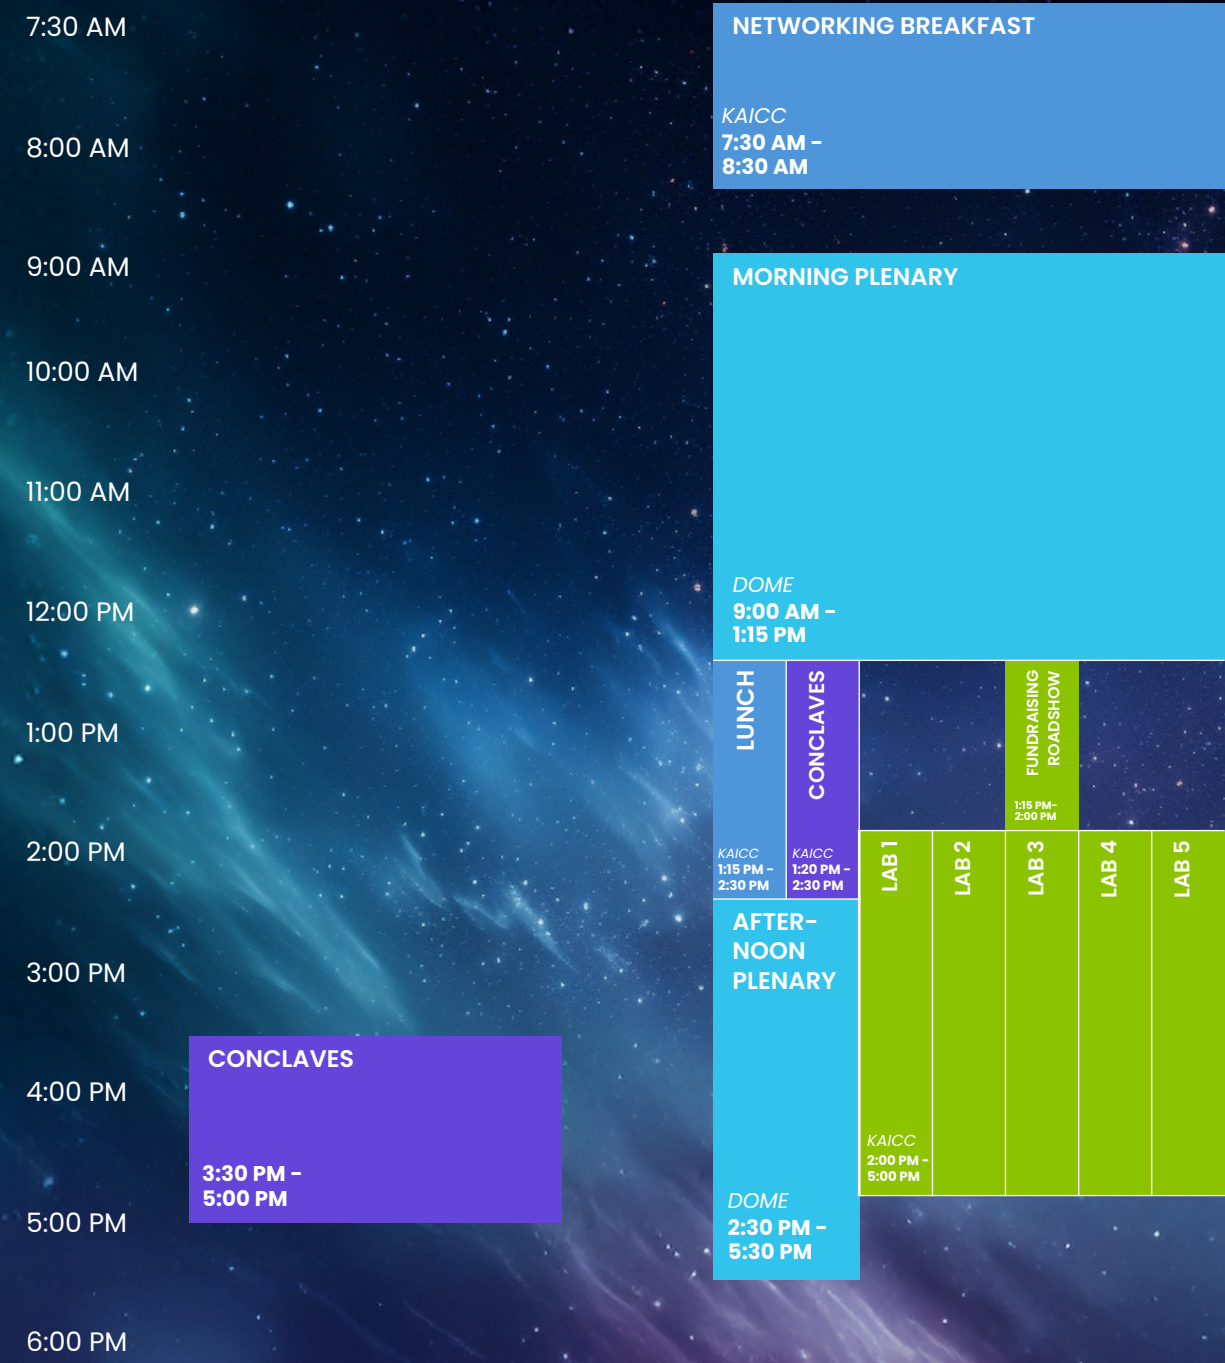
7:30 AM
8:00 AM
9:00 AM
10:00 AM
11:00 AM
12:00 PM
1:00 PM
2:00 PM
3:00 PM
4:00 PM
5:00 PM
6:00 PM

NETWORKING BREAKFAST
KAICC
7:30 AM - 8:30 AM

MORNING PLENARY
DOME
9:00 AM - 1:15 PM

LUNCH
KAICC
1:15 PM - 2:30 PM

CONCLAVES
KAICC
1:20 PM - 2:30 PM

FUNDRAISING ROADSHOW
1:15 PM- 2:00 PM

AFTER-NOON PLENARY
DOME
2:30 PM - 5:30 PM

LAB 1
LAB 2
LAB 3
LAB 4
LAB 5
KAICC
2:00 PM - 5:00 PM

CONCLAVES
3:30 PM - 5:00 PM